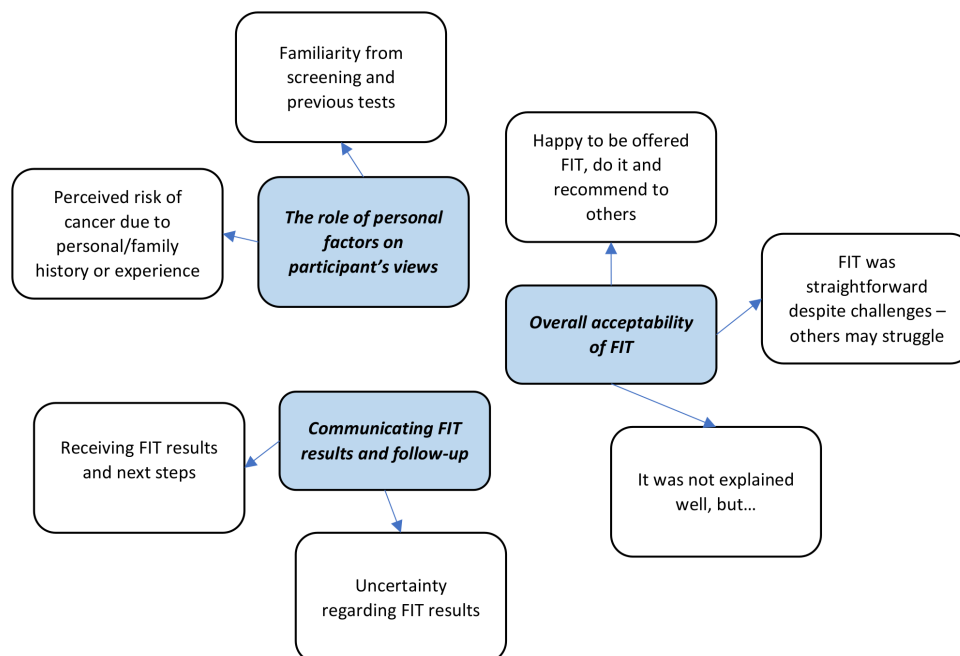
Familiarity from screening and previous tests

Perceived risk of cancer due to personal/family history or experience

The role of personal factors on participant's views

Happy to be offered FIT, do it and recommend to others

FIT was straightforward despite challenges – others may struggle

Overall acceptability of FIT

Receiving FIT results and next steps

Communicating FIT results and follow-up

It was not explained well, but…

Uncertainty regarding FIT results